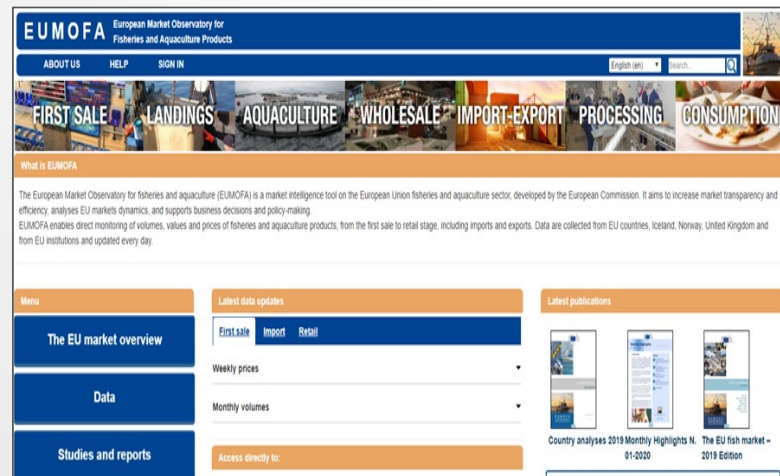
EUMOFA European Market Observatory for Fisheries and Aquaculture Products

ABOUT US HELP SIGN IN

English (en) Search...

FIRST SALE LANDINGS AQUACULTURE WHOLESALE IMPORT-EXPORT PROCESSING CONSUMPTION

What is EUMOFA

The European Market Observatory for fisheries and aquaculture (EUMOFA) is a market intelligence tool on the European Union fisheries and aquaculture sector, developed by the European Commission. It aims to increase market transparency and efficiency, analyses EU markets dynamics, and supports business decisions and policy-making.
EUMOFA enables direct monitoring of volumes, values and prices of fisheries and aquaculture products, from the first sale to retail stage, including imports and exports. Data are collected from EU countries, Iceland, Norway, United Kingdom and from EU institutions and updated every day.

Menu

The EU market overview

Data

Studies and reports

Latest data updates

First sale Import Retail

Weekly prices

Monthly volumes

Access directly to:

Latest publications

Country analyses 2019

Monthly Highlights N. 01-2020

The EU fish market – 2019 Edition